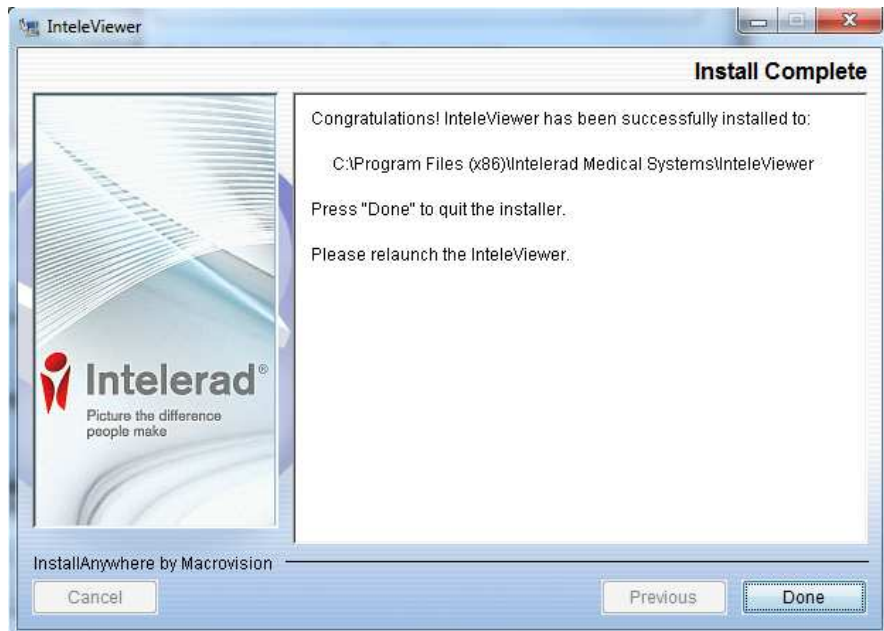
InteleViewer

Install Complete

Intelerad®
Picture the difference people make

Congratulations! InteleViewer has been successfully installed to:

C:\Program Files (x86)\Intelerad Medical Systems\InteleViewer

Press "Done" to quit the installer.

Please relaunch the InteleViewer.

InstallAnywhere by Macrovision

Cancel

Previous

Done